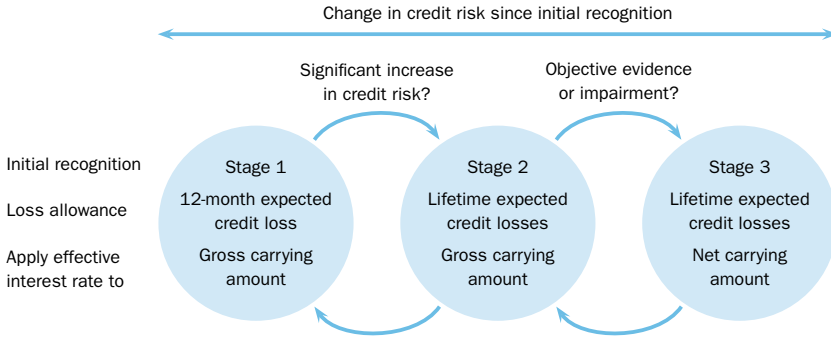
Change in credit risk since initial recognition

Significant increase in credit risk?

Objective evidence or impairment?

Initial recognition

Loss allowance

Apply effective interest rate to

Stage 1

12-month expected credit loss

Gross carrying amount

Stage 2

Lifetime expected credit losses

Gross carrying amount

Stage 3

Lifetime expected credit losses

Net carrying amount